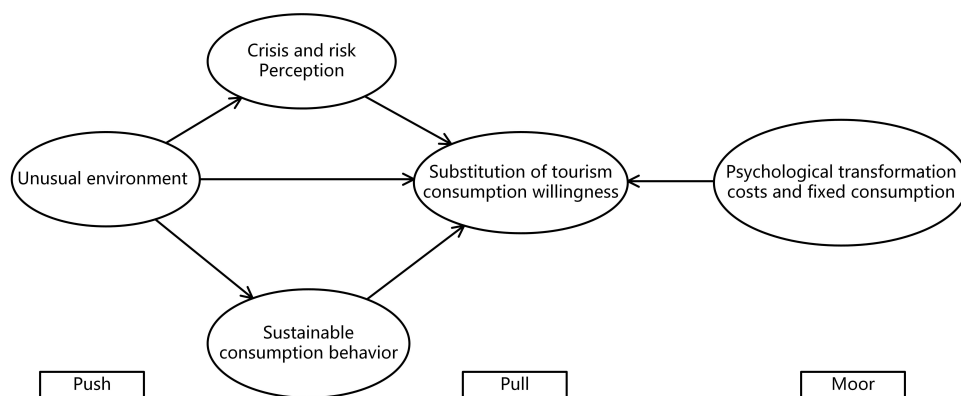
Crisis and risk Perception

Unusual environment

Substitution of tourism consumption willingness

Psychological transformation costs and fixed consumption

Sustainable consumption behavior

Push

Pull

Moor